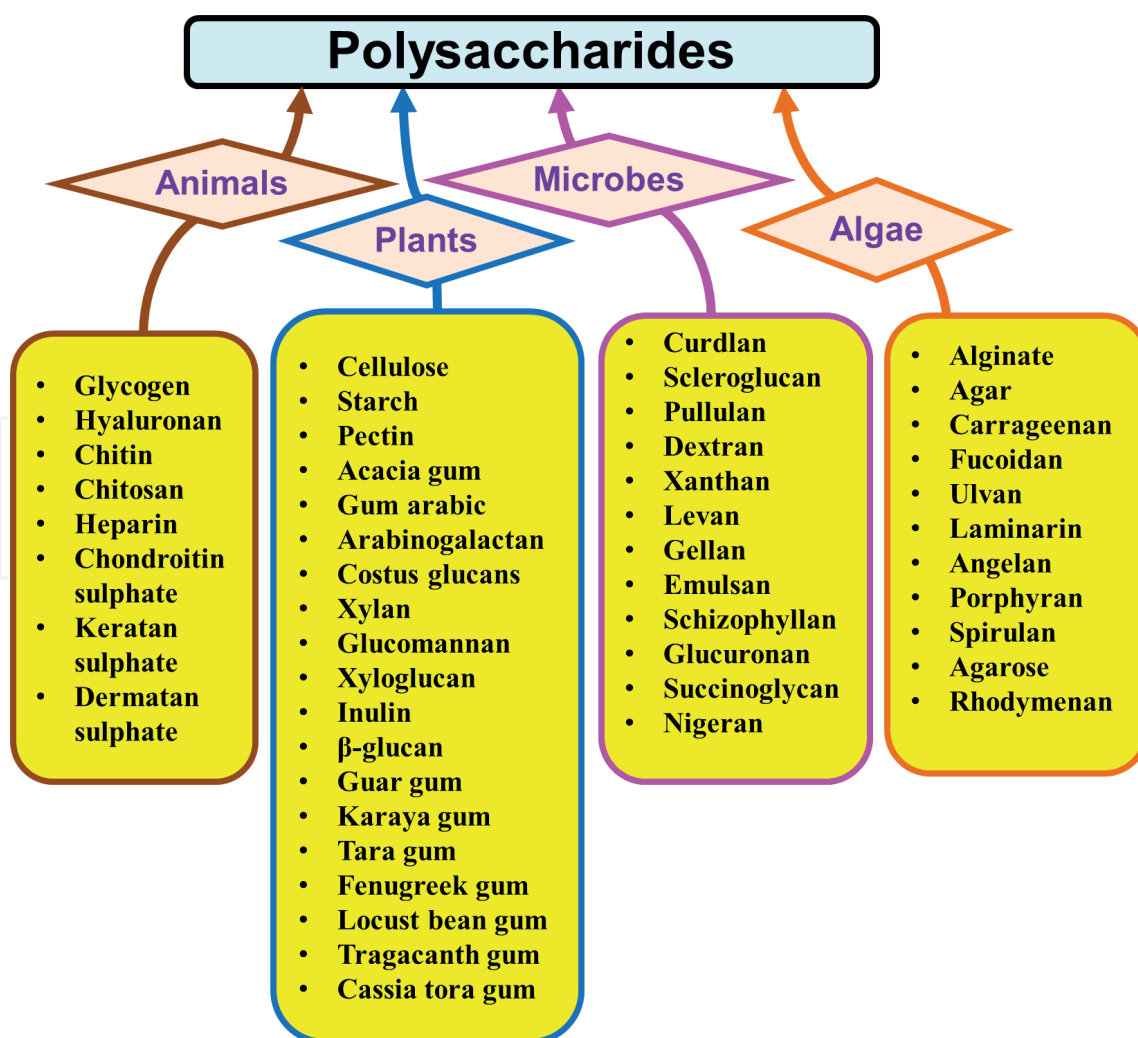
Polysaccharides

Animals

Plants

Microbes

Algae

- Glycogen
- Hyaluronan
- Chitin
- Chitosan
- Heparin
- Chondroitin sulphate
- Keratan sulphate
- Dermatan sulphate

- Cellulose
- Starch
- Pectin
- Acacia gum
- Gum arabic
- Arabinogalactan
- Costus glucans
- Xylan
- Glucomannan
- Xyloglucan
- Inulin
- β-glucan
- Guar gum
- Karaya gum
- Tara gum
- Fenugreek gum
- Locust bean gum
- Tragacanth gum
- Cassia tora gum

- Curdlan
- Scleroglucan
- Pullulan
- Dextran
- Xanthan
- Levan
- Gellan
- Emulsan
- Schizophyllan
- Glucuronan
- Succinoglycan
- Nigeran

- Alginate
- Agar
- Carrageenan
- Fucoidan
- Ulvan
- Laminarin
- Angelan
- Porphyran
- Spirulan
- Agarose
- Rhodymenan